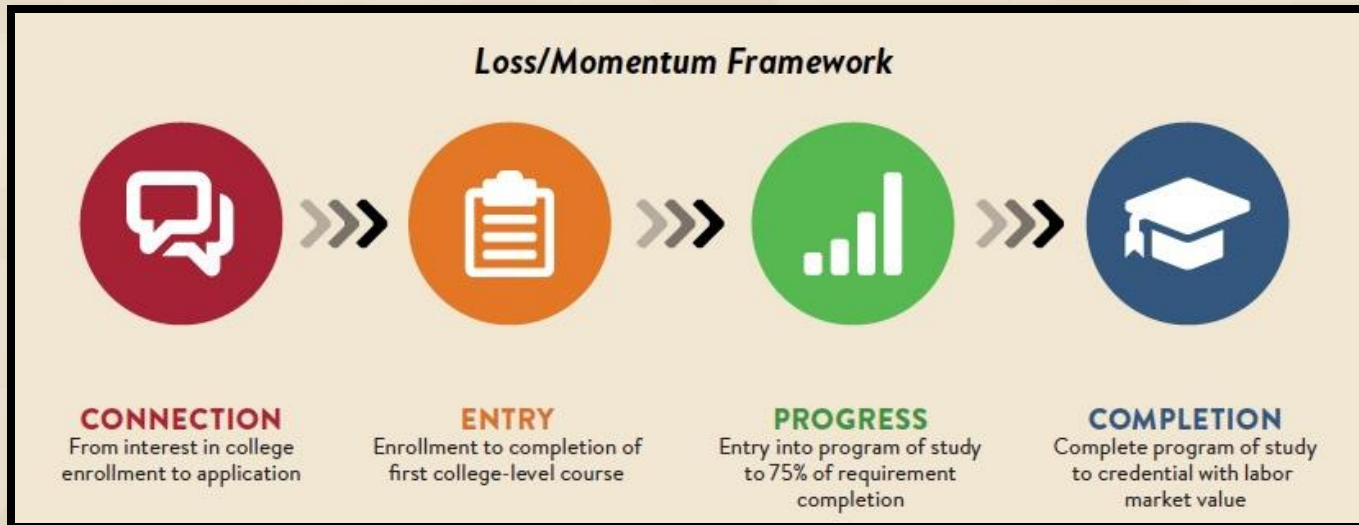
Loss/Momentum Framework

CONNECTION
From interest in college enrollment to application

ENTRY
Enrollment to completion of first college-level course

PROGRESS
Entry into program of study to 75% of requirement completion

COMPLETION
Complete program of study to credential with labor market value